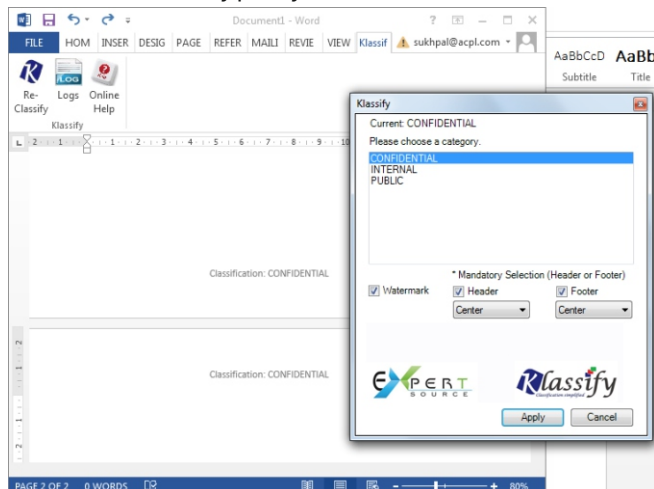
Document1 - Word

? – □ ×

FILE HOM INSER DESIG PAGE REFER MAILI REVIE VIEW Klassif sukhpal@acpl.com

Re-Classify Logs Online Help

LOG

Klassify

AaBbCcD AaBb
Subtitle Title

Classification: CONFIDENTIAL

Classification: CONFIDENTIAL

Klassify

Current: CONFIDENTIAL

Please choose a category.

CONFIDENTIAL
INTERNAL
PUBLIC

* Mandatory Selection (Header or Footer)

Watermark Header Footer

Center Center

EXPERT SOURCE

Klassify
Classification simplified

Apply Cancel

PAGE 2 OF 2 0 WORDS

80%